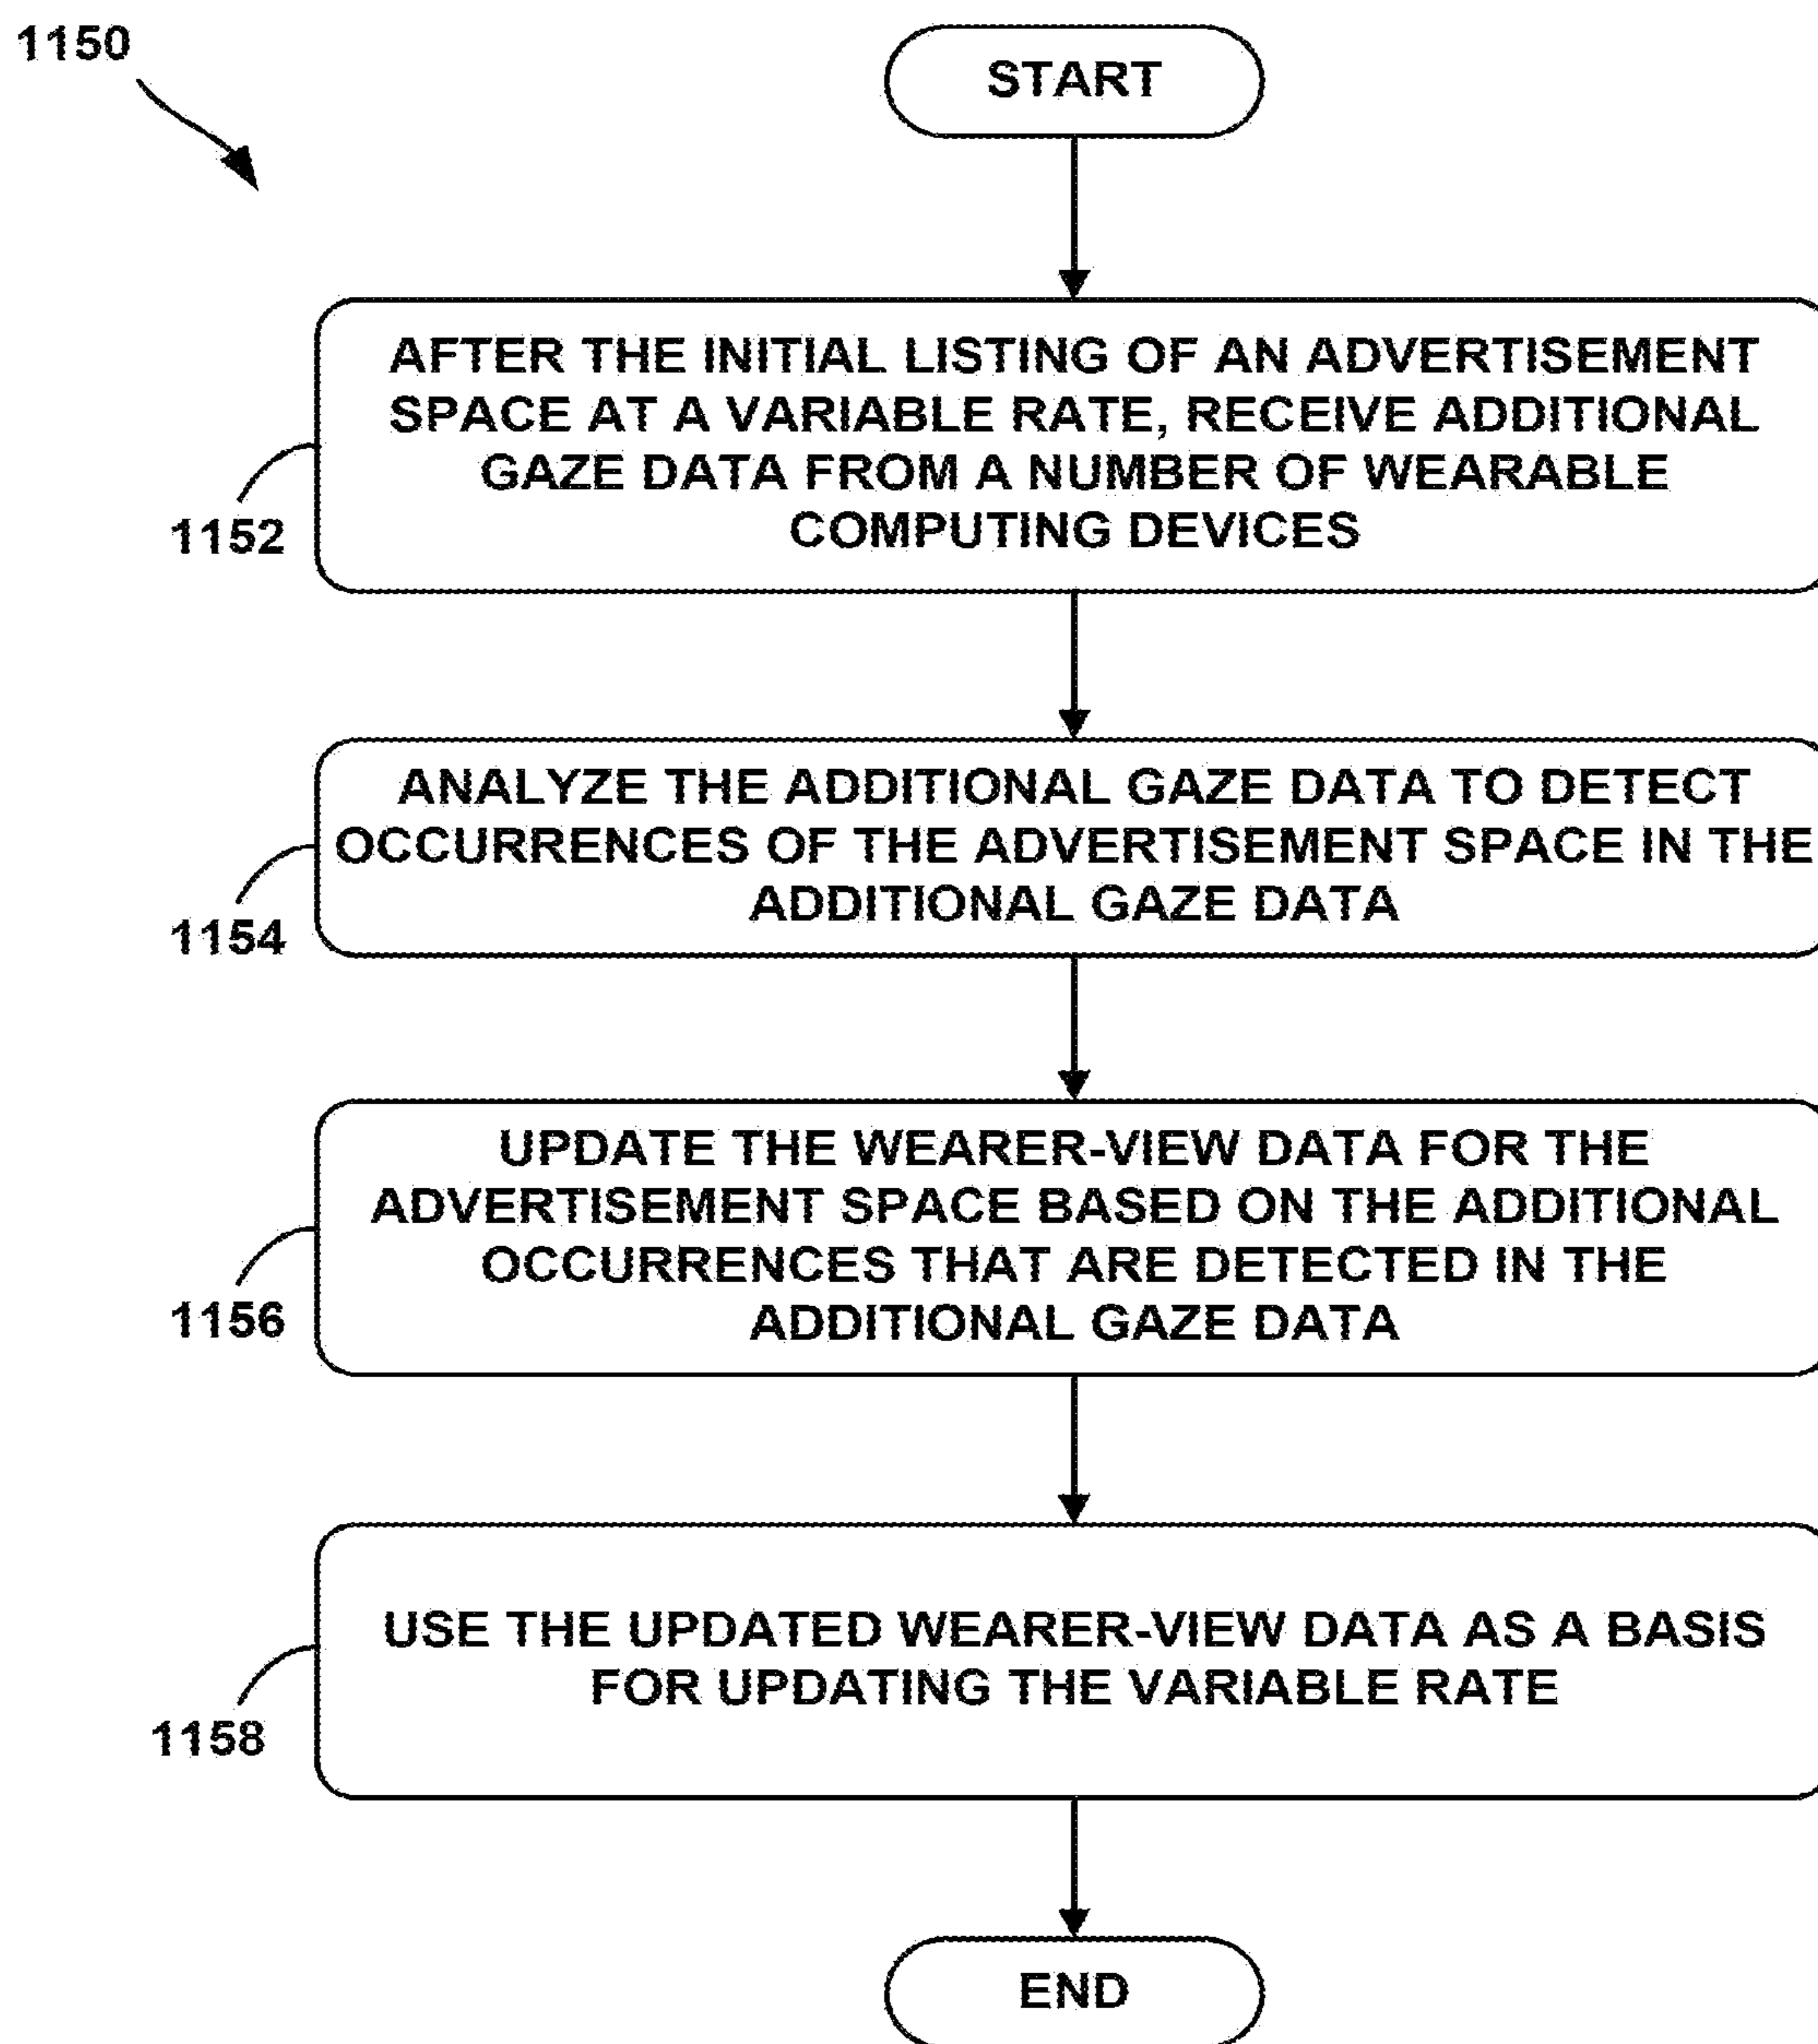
1150

START

1152

AFTER THE INITIAL LISTING OF AN ADVERTISEMENT SPACE AT A VARIABLE RATE, RECEIVE ADDITIONAL GAZE DATA FROM A NUMBER OF WEARABLE COMPUTING DEVICES

1154

ANALYZE THE ADDITIONAL GAZE DATA TO DETECT OCCURRENCES OF THE ADVERTISEMENT SPACE IN THE ADDITIONAL GAZE DATA

1156

UPDATE THE WEARER-VIEW DATA FOR THE ADVERTISEMENT SPACE BASED ON THE ADDITIONAL OCCURRENCES THAT ARE DETECTED IN THE ADDITIONAL GAZE DATA

1158

USE THE UPDATED WEARER-VIEW DATA AS A BASIS FOR UPDATING THE VARIABLE RATE

END